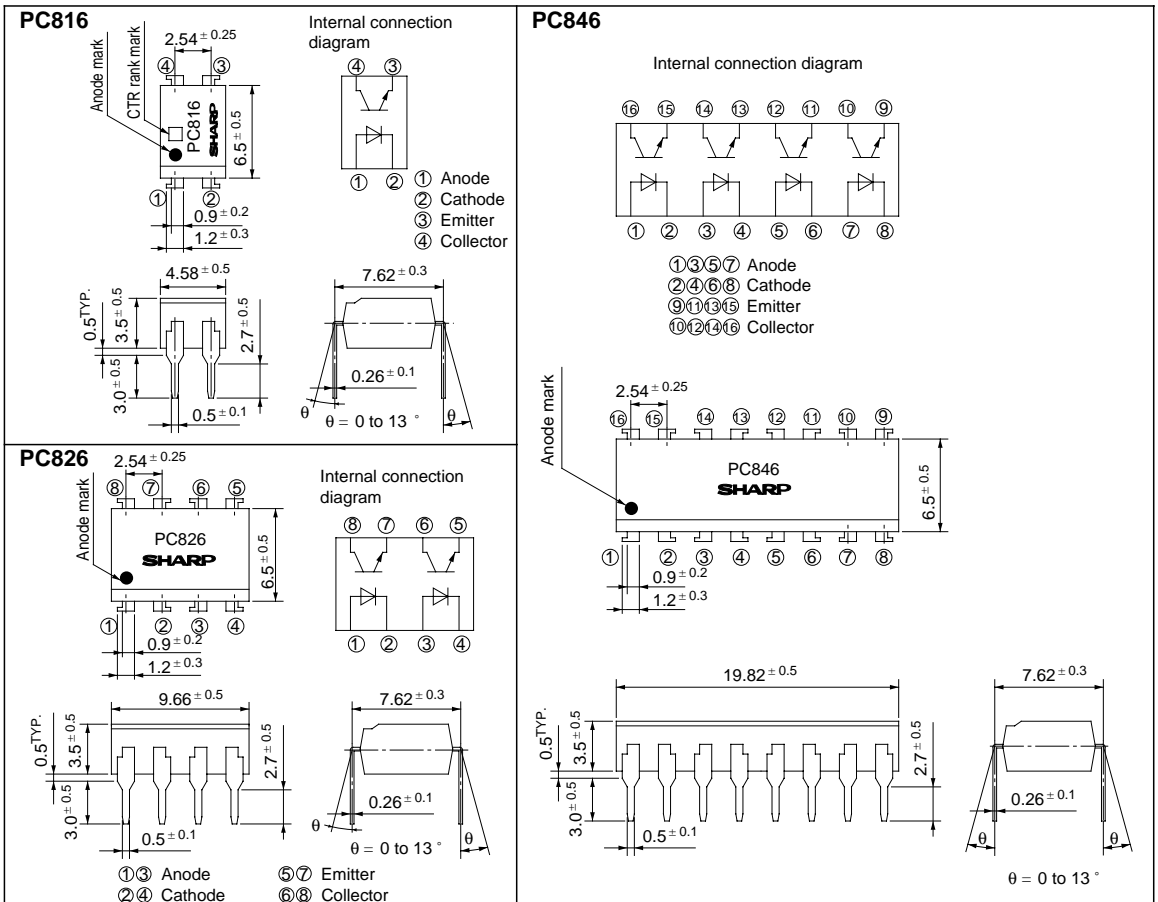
PC816

$2.54^{\pm0.25}$

Anode mark

CTR rank mark

④ ③

PC816
SHARP

$6.5^{\pm0.5}$

① ②

$0.9^{\pm0.2}$

$1.2^{\pm0.3}$

Internal connection diagram

④ ③

① ②

① Anode
② Cathode
③ Emitter
④ Collector

$4.58^{\pm0.5}$

$0.5^{TYP.}$

$3.5^{\pm0.5}$

$2.7^{\pm0.5}$

$3.0^{\pm0.5}$

$0.5^{\pm0.1}$

$7.62^{\pm0.3}$

$0.26^{\pm0.1}$

θ

θ = 0 to 13 °

θ

PC826

$2.54^{\pm0.25}$

⑧ ⑦ ⑥ ⑤

Anode mark

PC826
SHARP

$6.5^{\pm0.5}$

① ② ③ ④

$0.9^{\pm0.2}$

$1.2^{\pm0.3}$

Internal connection diagram

⑧ ⑦ ⑥ ⑤

① ② ③ ④

$9.66^{\pm0.5}$

$0.5^{TYP.}$

$3.5^{\pm0.5}$

$2.7^{\pm0.5}$

$3.0^{\pm0.5}$

$0.5^{\pm0.1}$

$7.62^{\pm0.3}$

$0.26^{\pm0.1}$

θ

θ = 0 to 13 °

θ

①③ Anode
②④ Cathode
⑤⑦ Emitter
⑥⑧ Collector

PC846

Internal connection diagram

⑯ ⑮ ⑭ ⑬ ⑫ ⑪ ⑩ ⑨

① ② ③ ④ ⑤ ⑥ ⑦ ⑧

①③⑤⑦ Anode
②④⑥⑧ Cathode
⑨⑪⑬⑮ Emitter
⑩⑫⑭⑯ Collector

Anode mark

$2.54^{\pm0.25}$

⑯ ⑮ ⑭ ⑬ ⑫ ⑪ ⑩ ⑨

PC846
SHARP

$6.5^{\pm0.5}$

① ② ③ ④ ⑤ ⑥ ⑦ ⑧

$0.9^{\pm0.2}$

$1.2^{\pm0.3}$

$19.82^{\pm0.5}$

$0.5^{TYP.}$

$3.5^{\pm0.5}$

$2.7^{\pm0.5}$

$3.0^{\pm0.5}$

$0.5^{\pm0.1}$

$7.62^{\pm0.3}$

$0.26^{\pm0.1}$

θ

θ

θ = 0 to 13 °